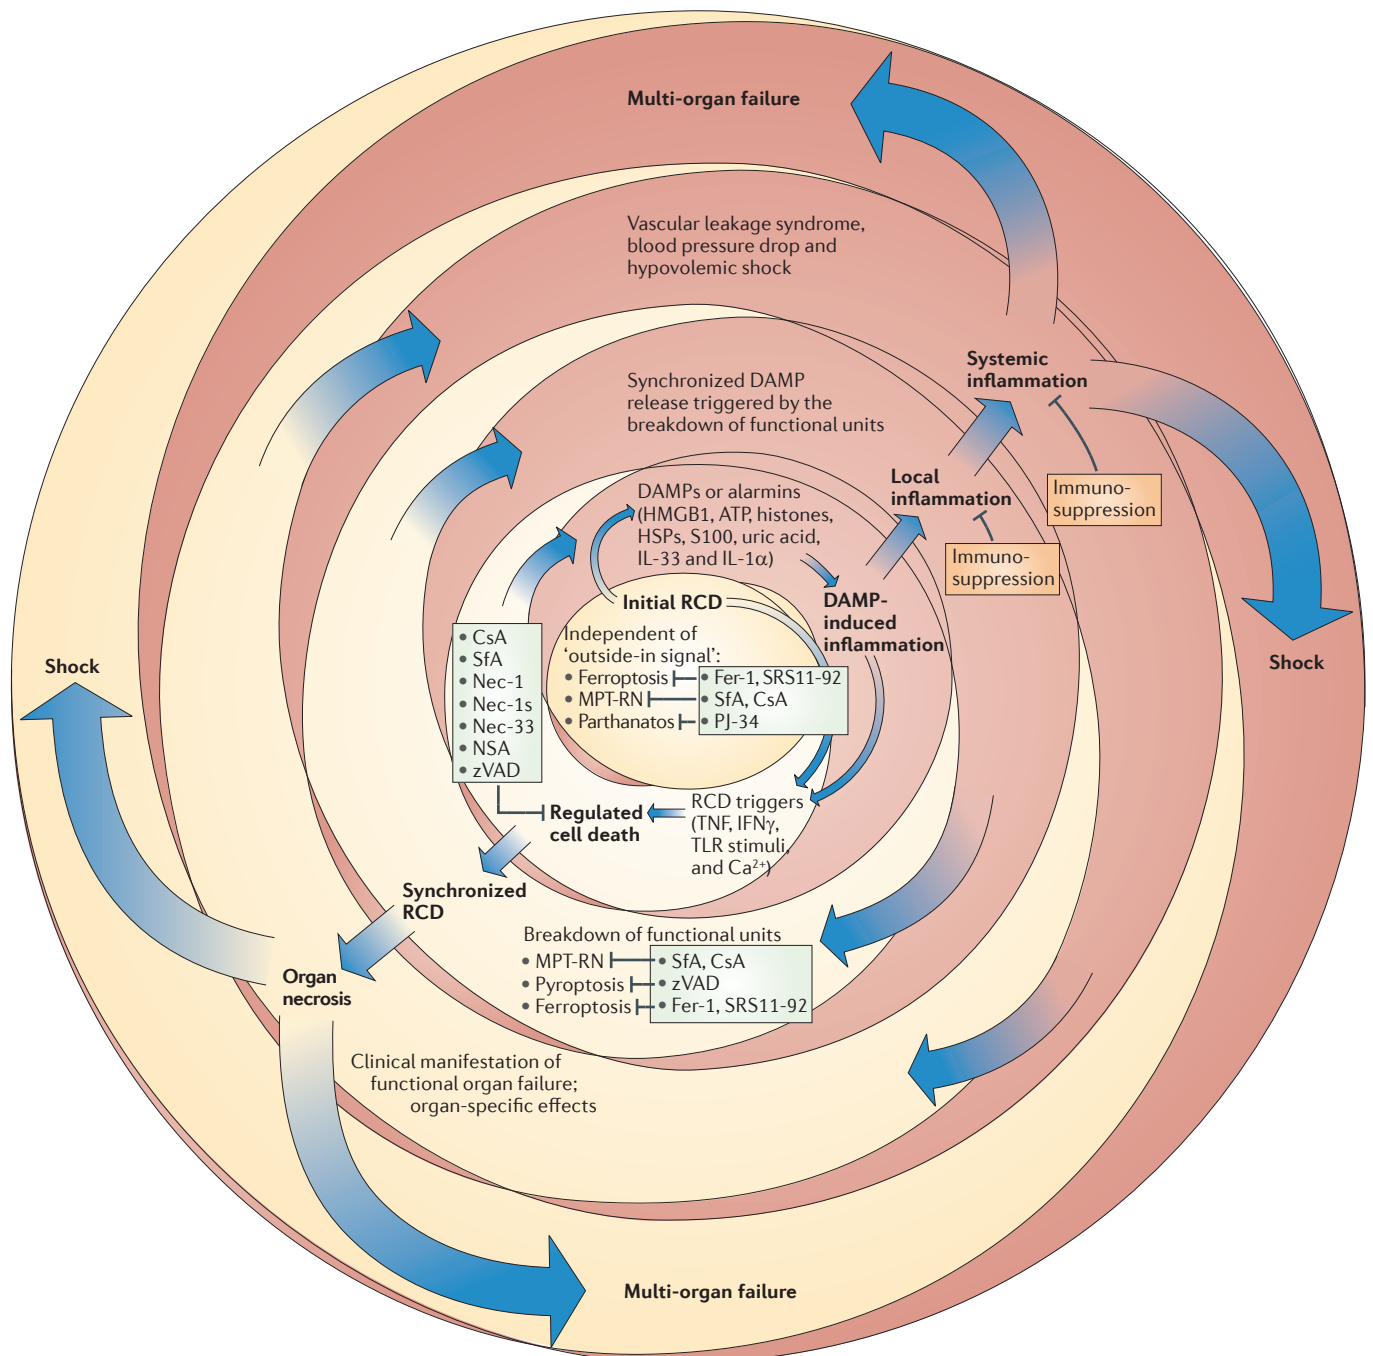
Multi-organ failure

Vascular leakage syndrome, blood pressure drop and hypovolemic shock

Systemic inflammation

Synchronized DAMP release triggered by the breakdown of functional units

Local inflammation

Immuno-suppression

Immuno-suppression

DAMPs or alarmins (HMGB1, ATP, histones, HSPs, S100, uric acid, IL-33 and IL-1α)

DAMP-induced inflammation

Initial RCD

Independent of 'outside-in signal':
• Ferroptosis
• MPT-RN
• Parthanatos

• Fer-1, SRS11-92
• SfA, CsA
• PJ-34

• CsA
• SfA
• Nec-1
• Nec-1s
• Nec-33
• NSA
• zVAD

Shock

Shock

Regulated cell death

RCD triggers (TNF, IFNγ, TLR stimuli, and $Ca^{2+}$)

Synchronized RCD

Organ necrosis

Breakdown of functional units
• MPT-RN
• Pyroptosis
• Ferroptosis

• SfA, CsA
• zVAD
• Fer-1, SRS11-92

Clinical manifestation of functional organ failure; organ-specific effects

Multi-organ failure